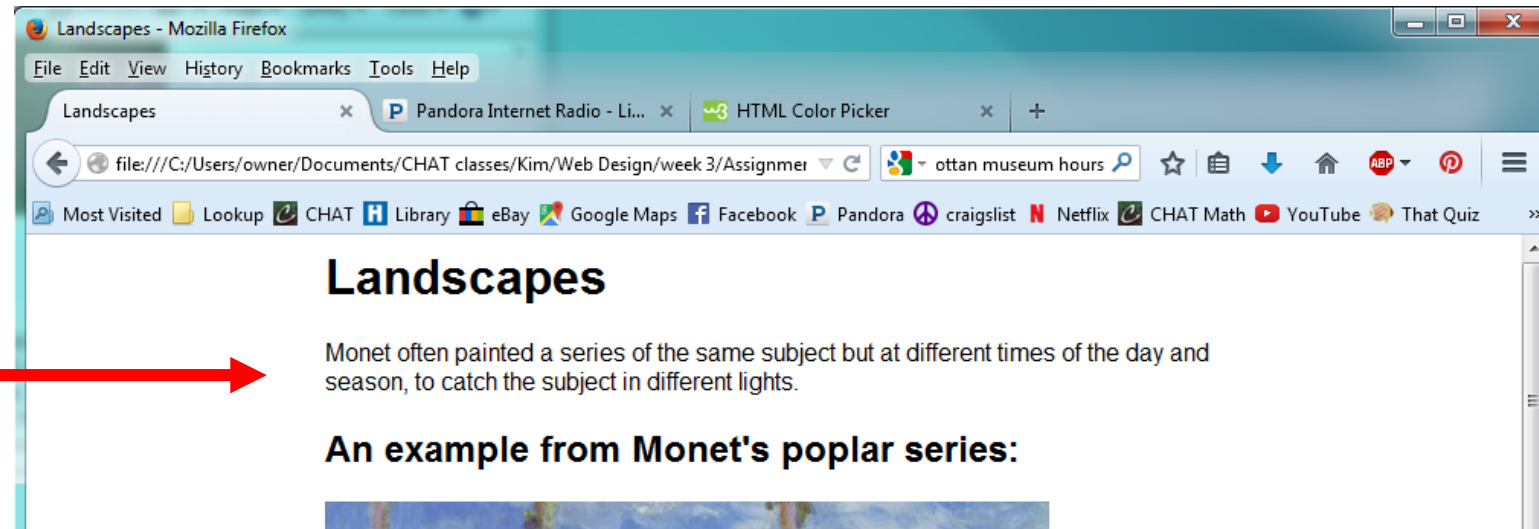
Landscapes - Mozilla Firefox

File Edit View History Bookmarks Tools Help

Landscapes ×
Pandora Internet Radio - Li... ×
HTML Color Picker ×
+

file:///C:/Users/owner/Documents/CHAT classes/Kim/Web Design/week 3/Assignmer

ottan museum hours

Most Visited Lookup CHAT Library eBay Google Maps Facebook Pandora craigslist Netflix CHAT Math YouTube That Quiz »

Landscapes

Monet often painted a series of the same subject but at different times of the day and season, to catch the subject in different lights.

An example from Monet's poplar series: